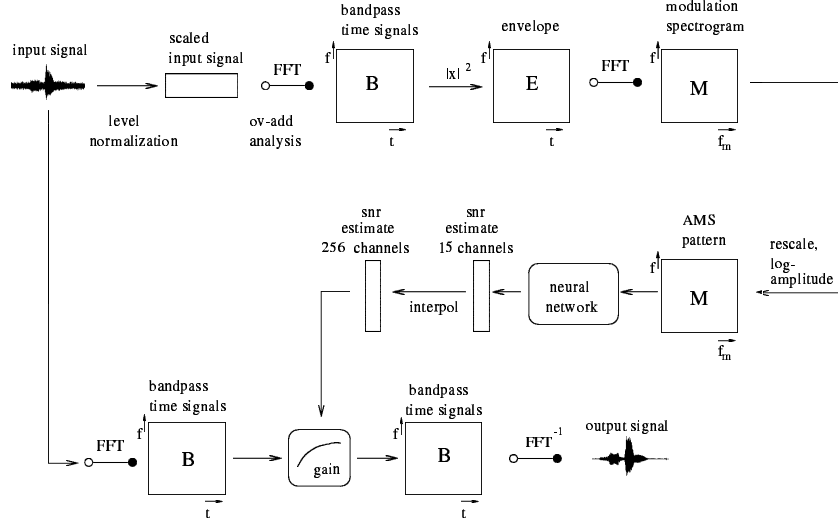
input signal

scaled input signal

level normalization

FFT

ov-add analysis

bandpass time signals

f

B

t

$|x|^2$

envelope

f

E

t

FFT

modulation spectrogram

f

M

$f_m$

snr estimate 256 channels

snr estimate 15 channels

interpol

neural network

AMS pattern

f

M

$f_m$

rescale, log-amplitude

FFT

bandpass time signals

f

B

t

gain

bandpass time signals

f

B

t

$FFT^{-1}$

output signal